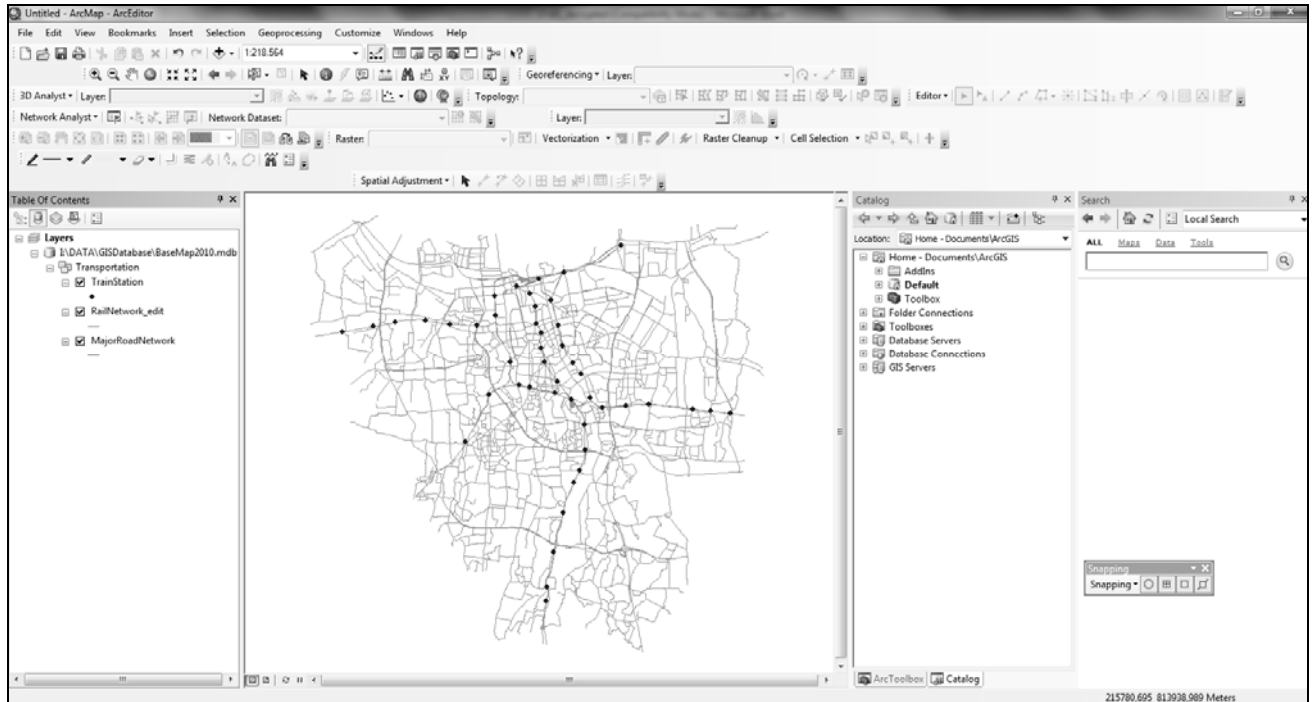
Untitled - ArcMap - ArcEditor

File Edit View Bookmarks Insert Selection Geoprocessing Customize Windows Help

1:218.564

Georeferencing ▾ Layer:

3D Analyst ▾ Layer:

Topology:

Editor ▾

Network Analyst ▾ Network Dataset:

Layer:

Raster:

Vectorization ▾

Raster Cleanup ▾

Cell Selection ▾

Spatial Adjustment ▾

Table Of Contents

Layers

I:\DATA\GISDatabase\BaseMap2010.mdb

Transportation

TrainStation

RailNetwork_edit

MajorRoadNetwork

Catalog

Location: Home - Documents\ArcGIS

Home - Documents\ArcGIS

AddIns

Default

Toolbox

Folder Connections

Toolboxes

Database Servers

Database Connections

GIS Servers

ArcToolbox

Catalog

Search

Local Search

ALL Maps Data Tools

Snapping

Snapping ▾

215780.695 813938.989 Meters